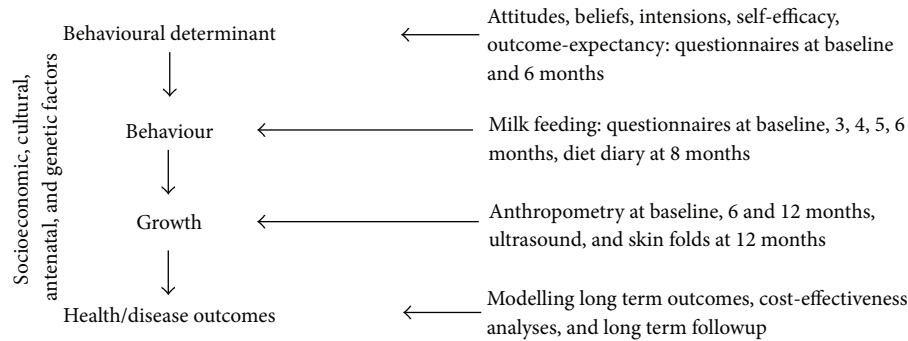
Socioeconomic, cultural, antenatal, and genetic factors

Behavioural determinant

Attitudes, beliefs, intensions, self-efficacy, outcome-expectancy: questionnaires at baseline and 6 months

Behaviour

Milk feeding: questionnaires at baseline, 3, 4, 5, 6 months, diet diary at 8 months

Growth

Anthropometry at baseline, 6 and 12 months, ultrasound, and skin folds at 12 months

Health/disease outcomes

Modelling long term outcomes, cost-effectiveness analyses, and long term followup